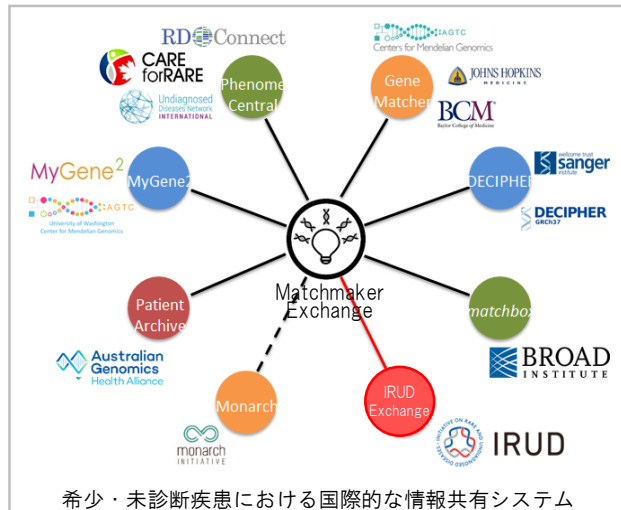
RD Connect

CARE forRARE

Undiagnosed Diseases Network INTERNATIONAL

Phenome Central

IAGTC Centers for Mendelian Genomics

Gene Matcher

JOHNS HOPKINS MEDICINE

BCM Baylor College of Medicine

MyGene²

IAGTC University of Washington Center for Mendelian Genomics

MyGene2

DECIPHER

wellcome trust sanger institute

DECIPHER GRCh37

Matchmaker Exchange

Patient Archive

matchbox

BROAD INSTITUTE

Australian Genomics Health Alliance

Monarch

IRUD Exchange

monarch INITIATIVE

INITIATIVE ON RARE AND UNDIAGNOSED DISEASES

IRUD

希少・未診断疾患における国際的な情報共有システム